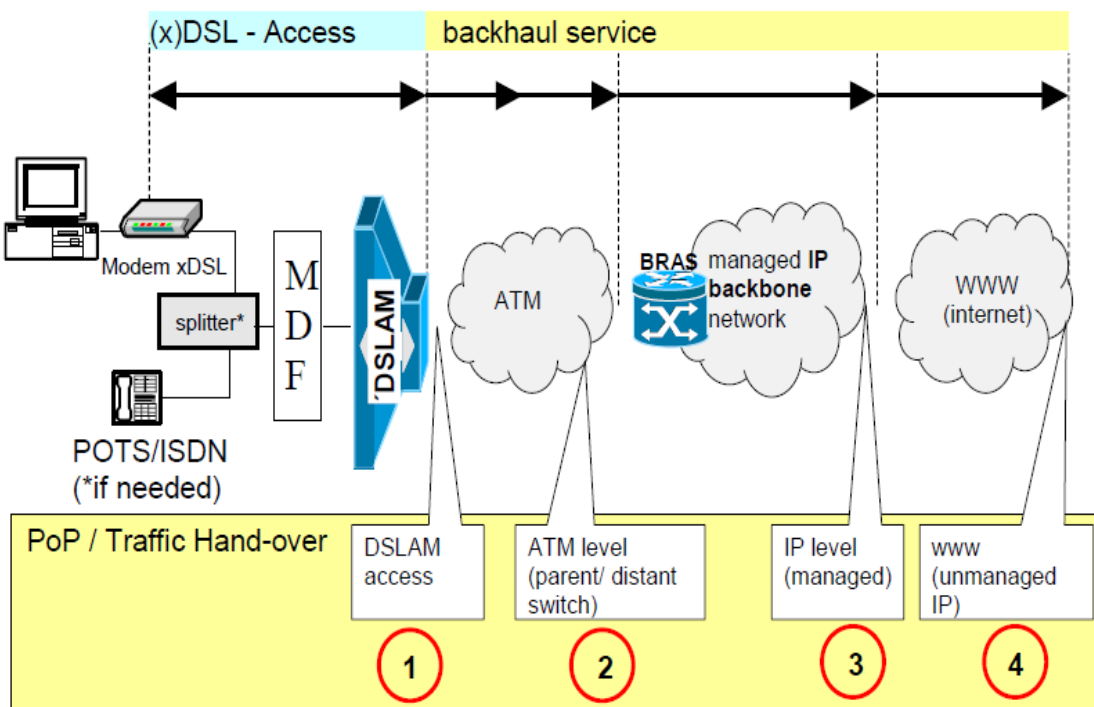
(x)DSL - Access

backhaul service

Modem xDSL

splitter*

POTS/ISDN
(*if needed)

M
D
F

DSLAM

ATM

BRAS

managed IP backbone network

WWW
(internet)

PoP / Traffic Hand-over

DSLAM access

ATM level
(parent/ distant switch)

IP level
(managed)

www
(unmanaged IP)

1

2

3

4